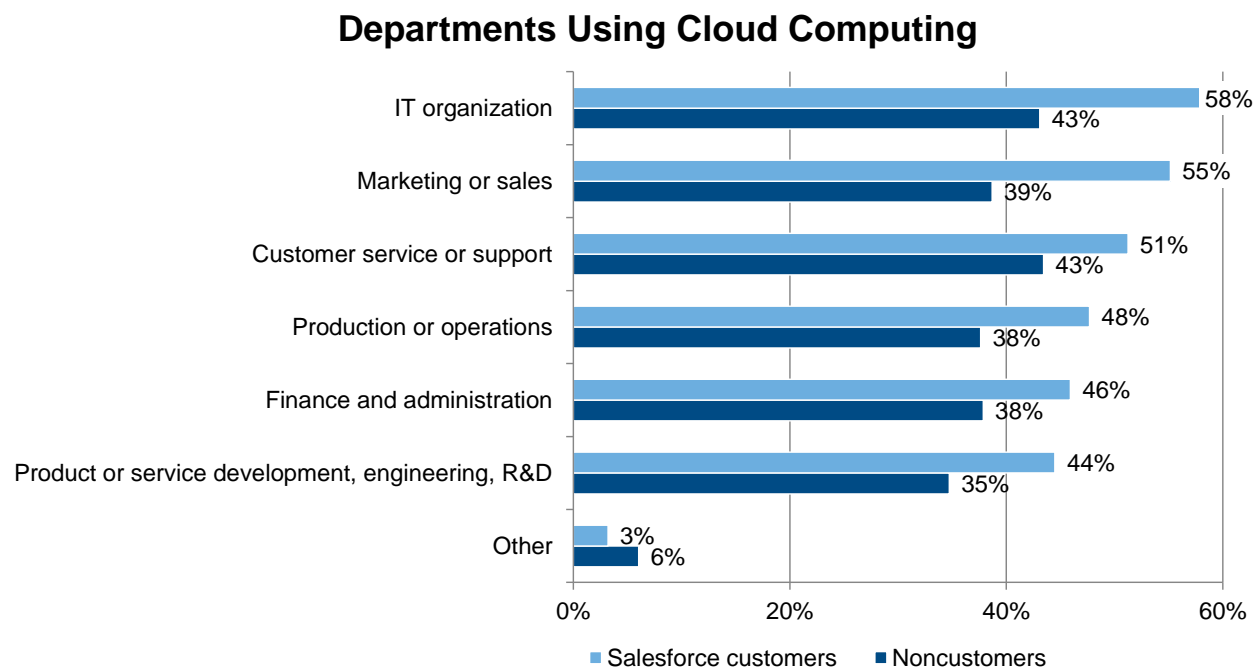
Departments Using Cloud Computing

| | Salesforce customers | Noncustomers |
|---|---|---|
| IT organization | 58% | 43% |
| Marketing or sales | 55% | 39% |
| Customer service or support | 51% | 43% |
| Production or operations | 48% | 38% |
| Finance and administration | 46% | 38% |
| Product or service development, engineering, R&D | 44% | 35% |
| Other | 3% | 6% |

0%
20%
40%
60%

Salesforce customers
Noncustomers